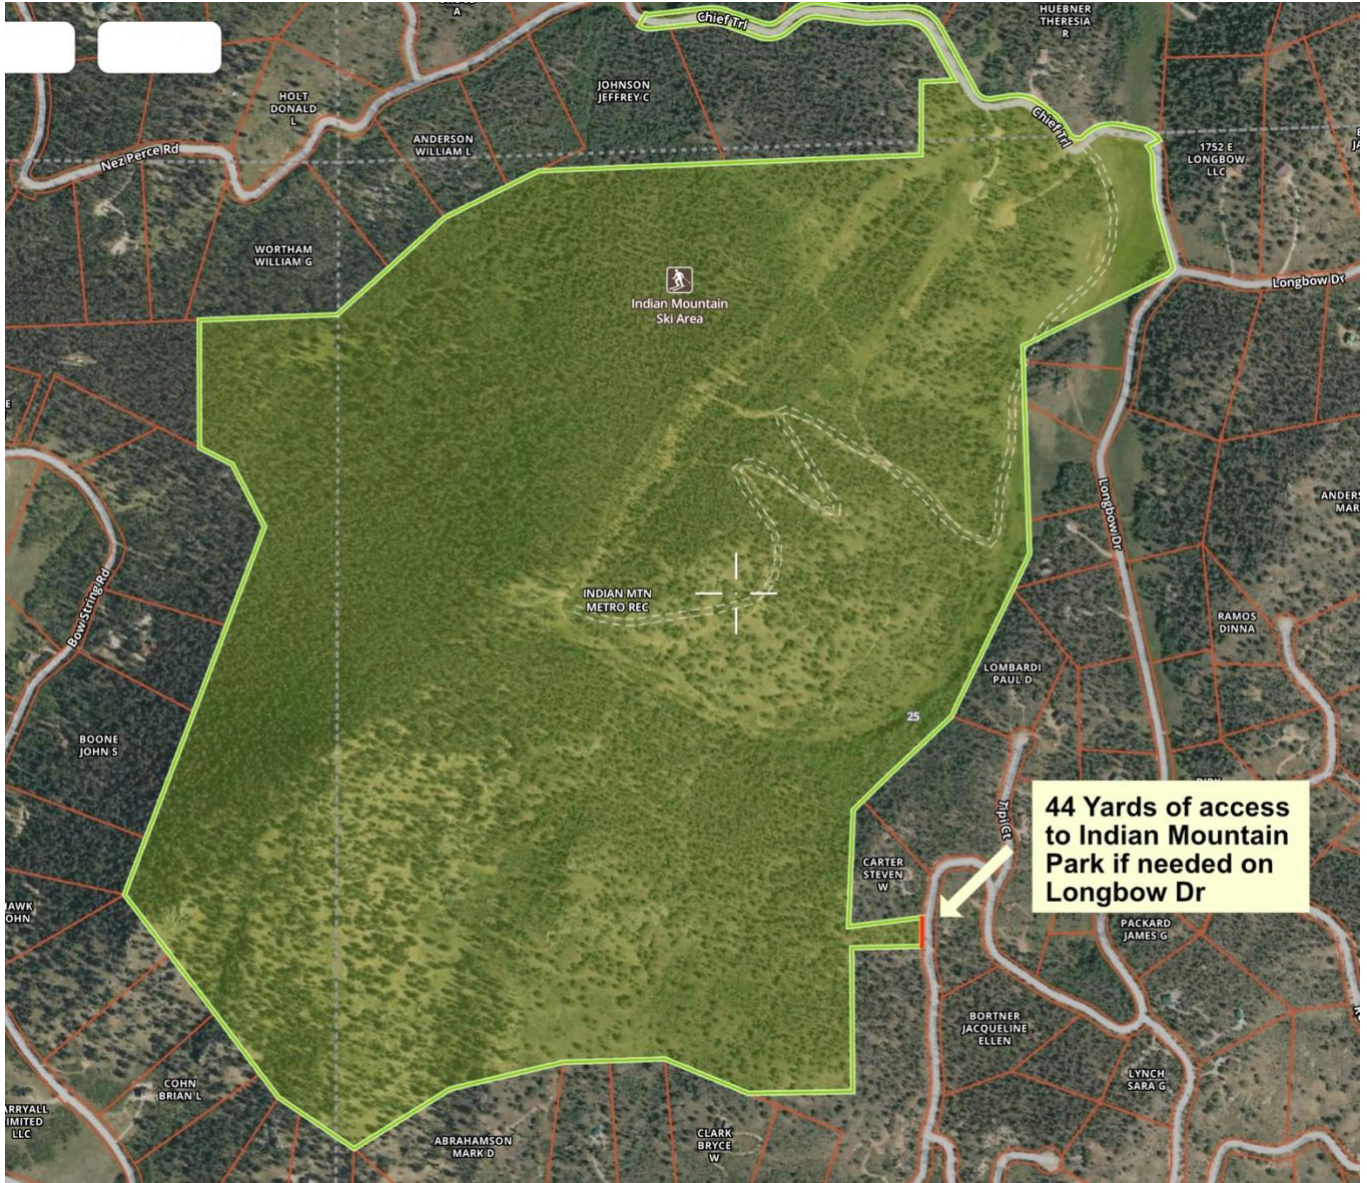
A

HUEBNER
THERESIA
R

Chief Trl

HOLT
DONALD
L

JOHNSON
JEFFREY C

ANDERSON
WILLIAM L

Nez Perce Rd

Chief Trl

1752 E
LONGBOW
LLC

J

WORTHAM
WILLIAM G

Indian Mountain
Ski Area

Longbow Dr

E

Longbow Dr

ANDERS
MAR

Bow String Rd

INDIAN MTN
METRO REC

RAMOS
DINNA

LOMBARDI
PAUL D

25

BOONE
JOHN S

Tipi Ct

44 Yards of access to Indian Mountain Park if needed on Longbow Dr

CARTER
STEVEN
W

HAWK
JOHN

PACKARD
JAMES G

BORTNER
JACQUELINE
ELLEN

LYNCH
SARA G

COHN
BRIAN L

ARRYALL
IMITED
LLC

ABRAHAMSON
MARK D

CLARK
BRYCE
W